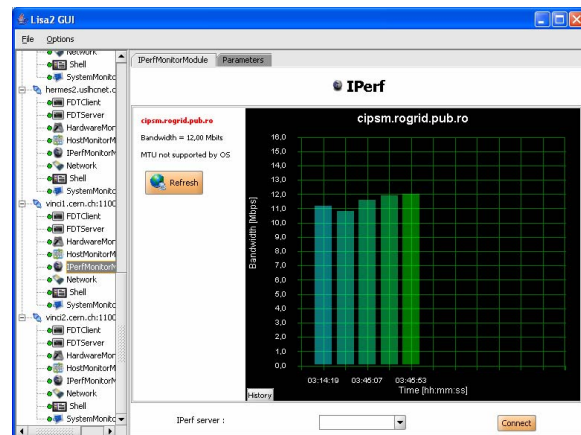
Lisa2 GUI

File Options

Network
Shell
SystemMonito
hermes2.uslhcnet.o
FDTClient
FDTServer
HardwareMoni
HostMonitorM
IPerfMonitorM
Network
Shell
SystemMonito
vinci1.cern.ch:1100
FDTClient
FDTServer
HardwareMoni
HostMonitorM
IPerfMonitorM
Network
Shell
SystemMonito
vinci2.cern.ch:1100
FDTClient
FDTServer
HardwareMoni
HostMonitorM
IPerfMonitorM
Network
Shell
SystemMonito

IPerfMonitorModule Parameters

IPerf

cipsm.rogrid.pub.ro
Bandwidth = 12,00 Mbits
MTU not supported by OS

Refresh

cipsm.rogrid.pub.ro

16,0
15,0
14,0
13,0
12,0
11,0
10,0
9,0
8,0
7,0
6,0
5,0
4,0
3,0
2,0
1,0
0,0

Bandwidth [Mbps]

03:14:19 03:45:07 03:45:53
Time [hh:mm:ss]

History

IPerf server :

Connect